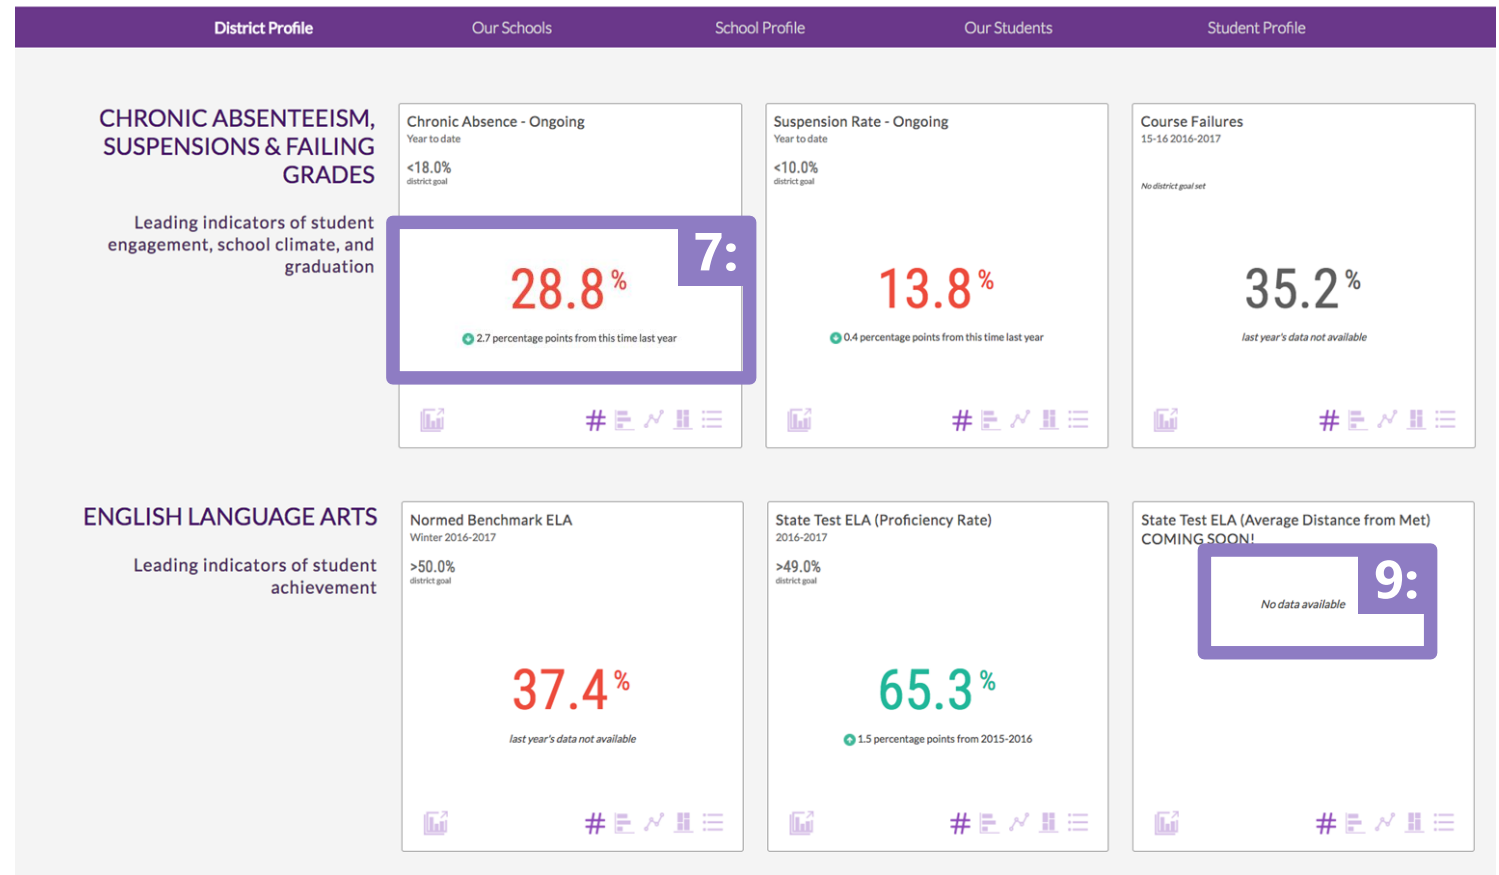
District Profile   Our Schools   School Profile   Our Students   Student Profile

CHRONIC ABSENTEEISM, SUSPENSIONS & FAILING GRADES

Leading indicators of student engagement, school climate, and graduation

Chronic Absence - Ongoing
Year to date
<18.0%
district goal

7:

28.8 %
2.7 percentage points from this time last year

#

Suspension Rate - Ongoing
Year to date
<10.0%
district goal

13.8 %
0.4 percentage points from this time last year

#

Course Failures
15-16 2016-2017

No district goal set

35.2 %
last year's data not available

#

ENGLISH LANGUAGE ARTS

Leading indicators of student achievement

Normed Benchmark ELA
Winter 2016-2017
>50.0%
district goal

37.4 %
last year's data not available

#

State Test ELA (Proficiency Rate)
2016-2017
>49.0%
district goal

65.3 %
1.5 percentage points from 2015-2016

#

State Test ELA (Average Distance from Met)
COMING SOON!

9:

No data available

#